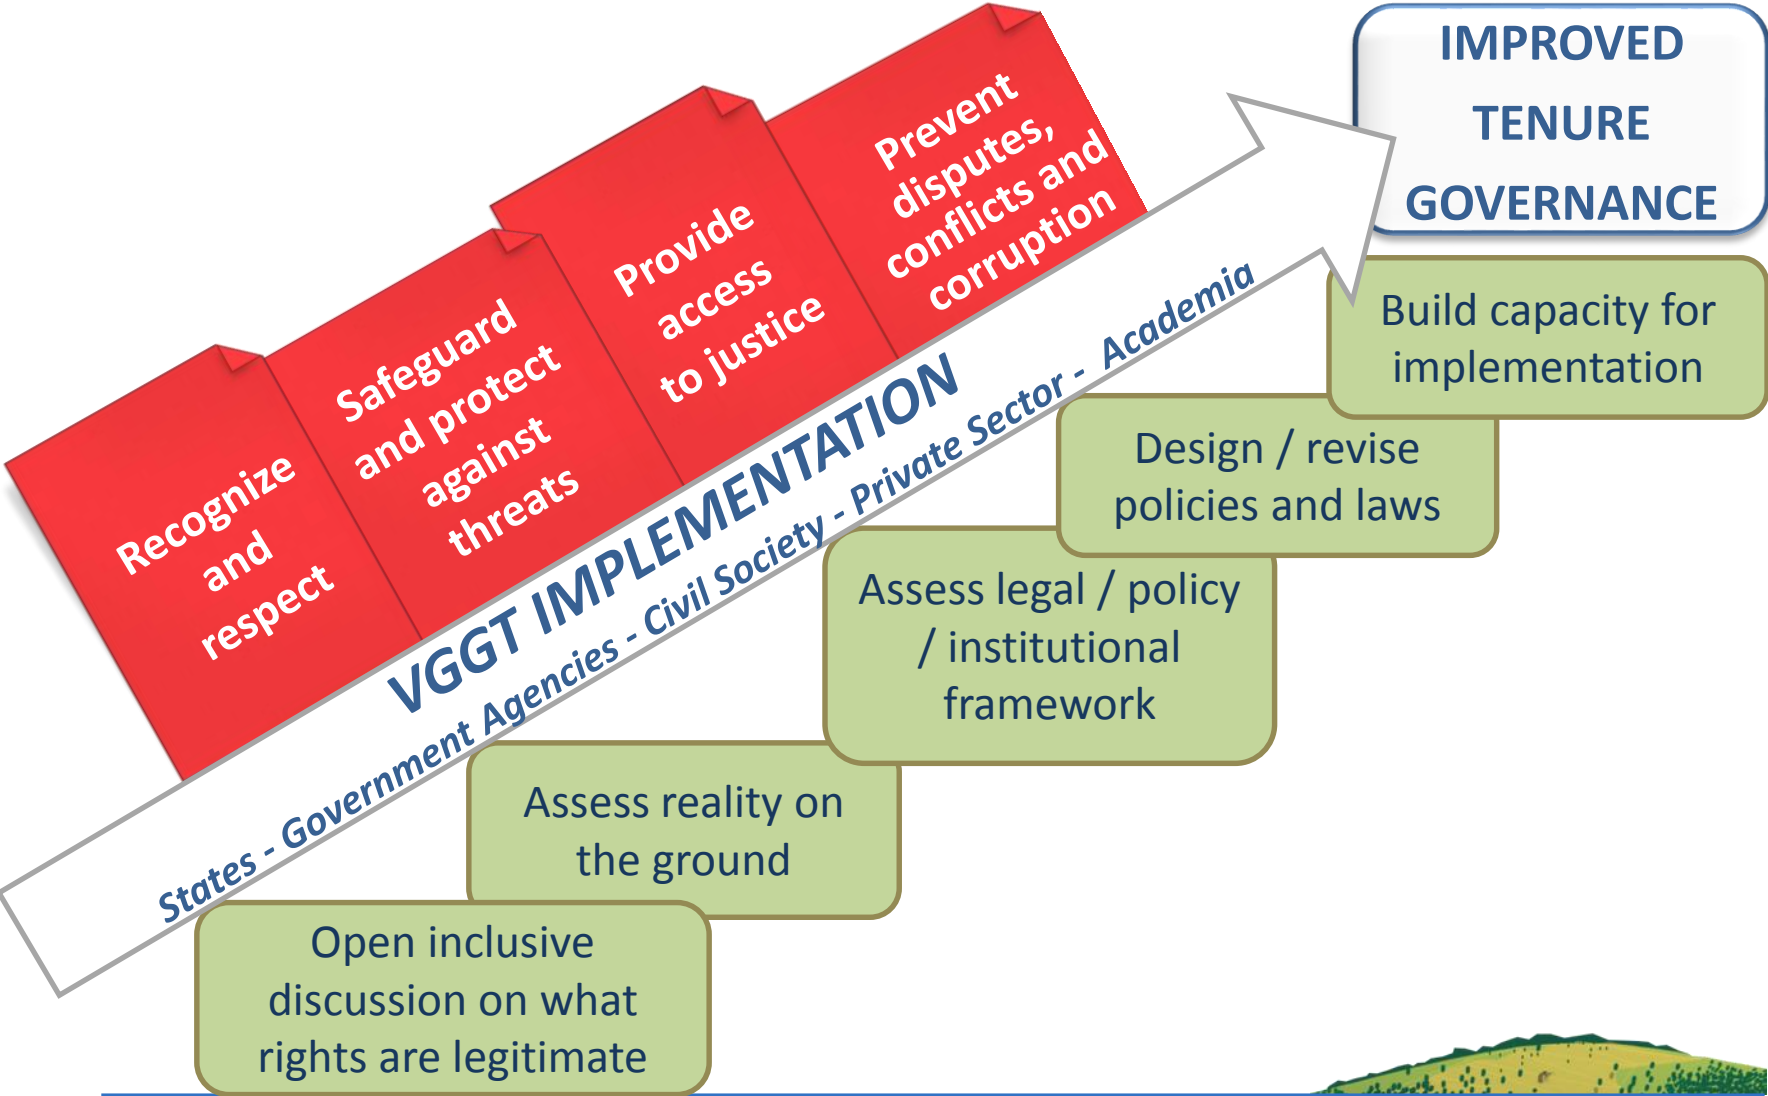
IMPROVED TENURE GOVERNANCE

Recognize and respect

Safeguard and protect against threats

Provide access to justice

Prevent disputes, conflicts and corruption

VGGT IMPLEMENTATION

States - Government Agencies - Civil Society - Private Sector - Academia

Open inclusive discussion on what rights are legitimate

Assess reality on the ground

Assess legal / policy / institutional framework

Design / revise policies and laws

Build capacity for implementation